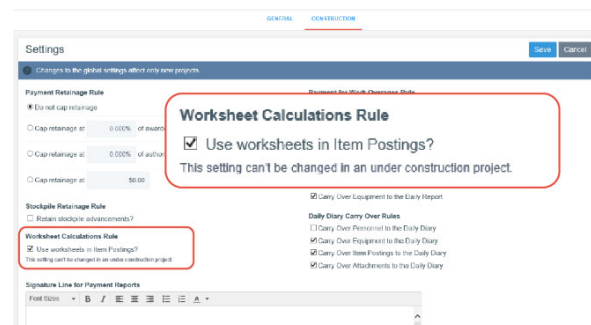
GENERAL CONSTRUCTION

Settings

Save Cancel

Changes to the global settings affect only new projects.

Payment Retainage Rule

Do not cap retainage

Cap retainage at 0.000% of award

Cap retainage at 0.000% of author

Cap retainage at $0.00

Payment for Work Overages Rule

Worksheet Calculations Rule

☑ Use worksheets in Item Postings?

This setting can't be changed in an under construction project.

☑ Carry Over Equipment to the Daily Report

Stockpile Retainage Rule

Retain stockpile advancements?

Daily Diary Carry Over Rules

Carry Over Personnel to the Daily Diary

☑ Carry Over Equipment to the Daily Diary

☑ Carry Over Item Postings to the Daily Diary

☑ Carry Over Attachments to the Daily Diary

Worksheet Calculations Rule

☑ Use worksheets in Item Postings?

This setting can't be changed in an under construction project.

Signature Line for Payment Reports

Font Sizes B I A